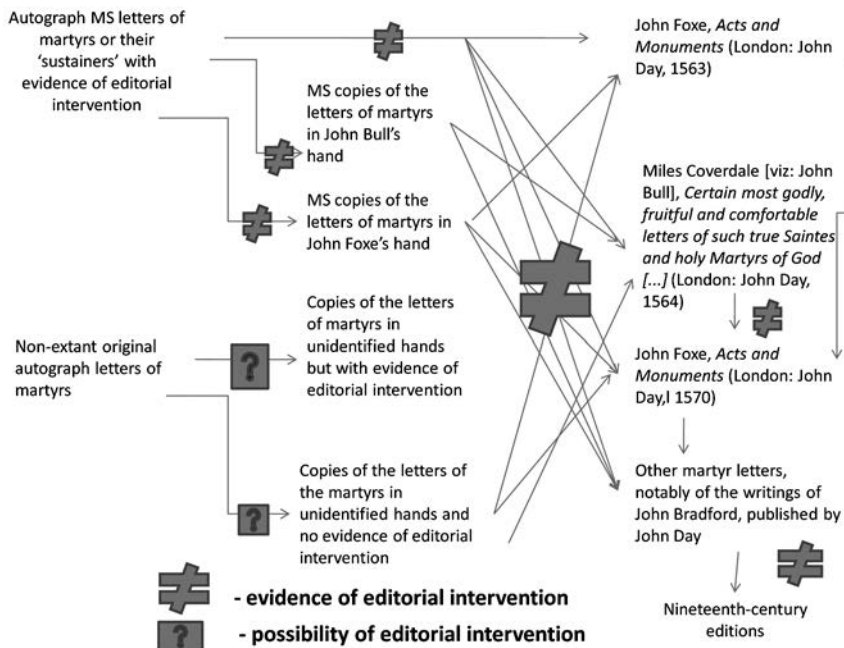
Autograph MS letters of martyrs or their 'sustainers' with evidence of editorial intervention

MS copies of the letters of martyrs in John Bull's hand

MS copies of the letters of martyrs in John Foxe's hand

Non-extant original autograph letters of martyrs

?

Copies of the letters of martyrs in unidentified hands but with evidence of editorial intervention

?

Copies of the letters of the martyrs in unidentified hands and no evidence of editorial intervention

John Foxe, *Acts and Monuments* (London: John Day, 1563)

Miles Coverdale [viz: John Bull], *Certain most godly, fruitful and comfortable letters of such true Saintes and holy Martyrs of God [...]* (London: John Day, 1564)

John Foxe, *Acts and Monuments* (London: John Day,l 1570)

Other martyr letters, notably of the writings of John Bradford, published by John Day

Nineteenth-century editions

- evidence of editorial intervention

?

- possibility of editorial intervention